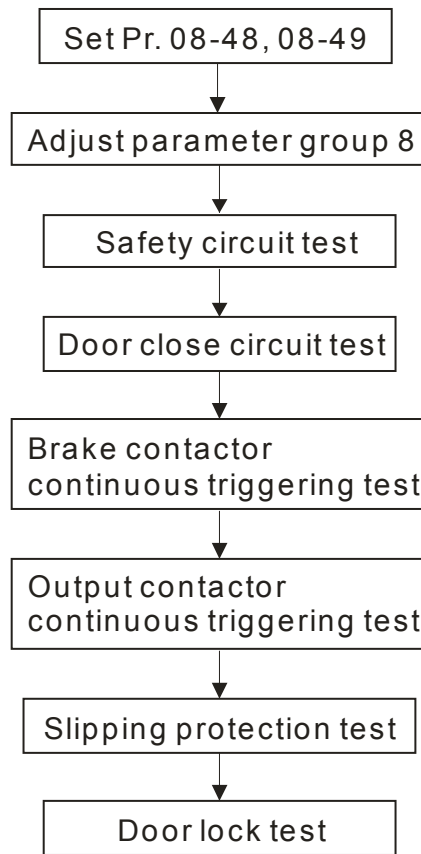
Set Pr. 08-48, 08-49

Adjust parameter group 8

Safety circuit test

Door close circuit test

Brake contactor continuous triggering test

Output contactor continuous triggering test

Slipping protection test

Door lock test